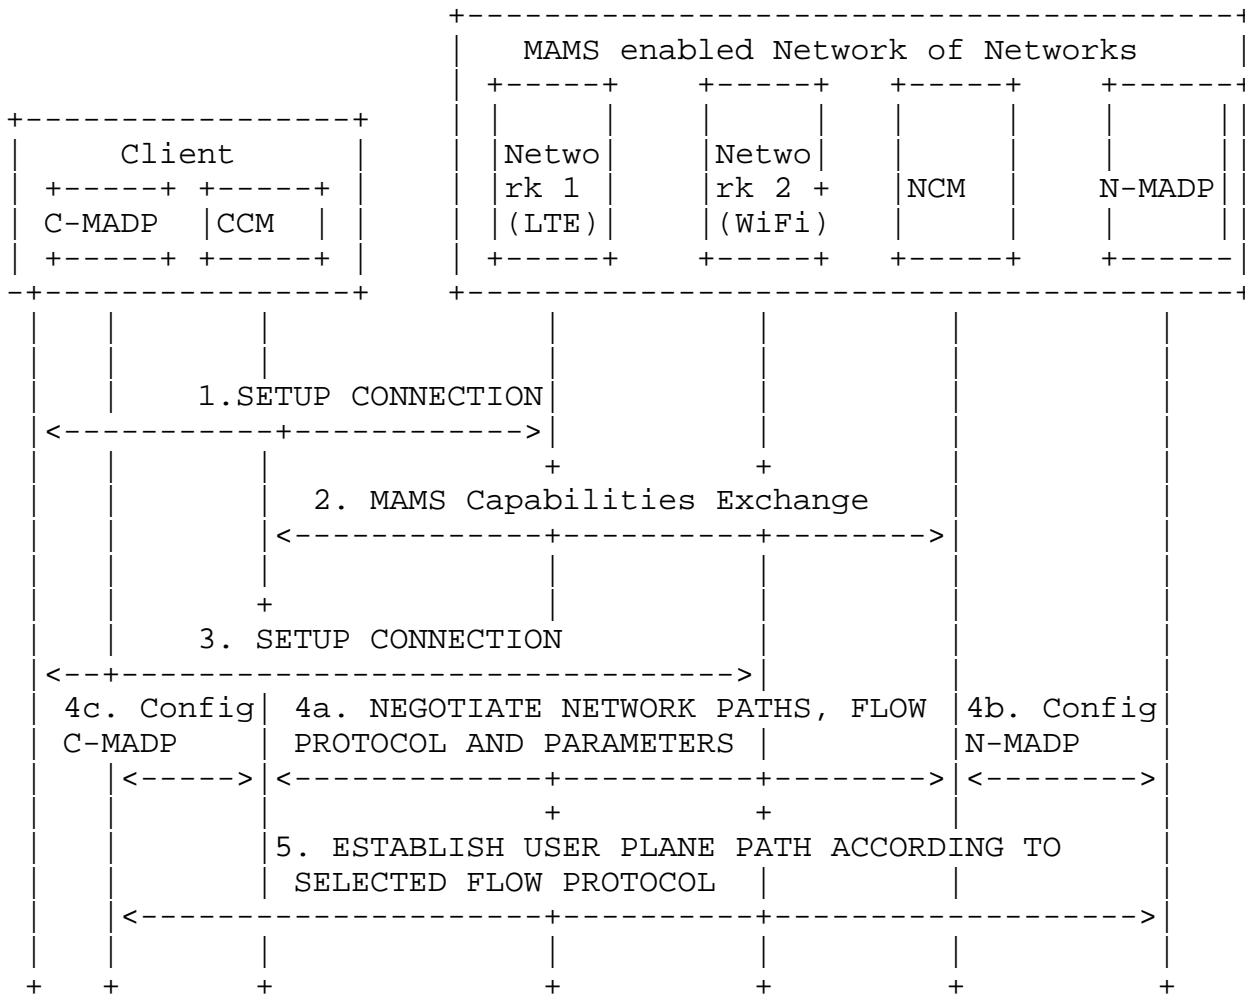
MAMS enabled Network of Networks

Client

C-MADP

CCM

Netwo rk 1 (LTE)

Netwo rk 2 (WiFi)

NCM

N-MADP

1.SETUP CONNECTION

2. MAMS Capabilities Exchange

3. SETUP CONNECTION

4c. Config C-MADP

4a. NEGOTIATE NETWORK PATHS, FLOW PROTOCOL AND PARAMETERS

4b. Config N-MADP

5. ESTABLISH USER PLANE PATH ACCORDING TO SELECTED FLOW PROTOCOL